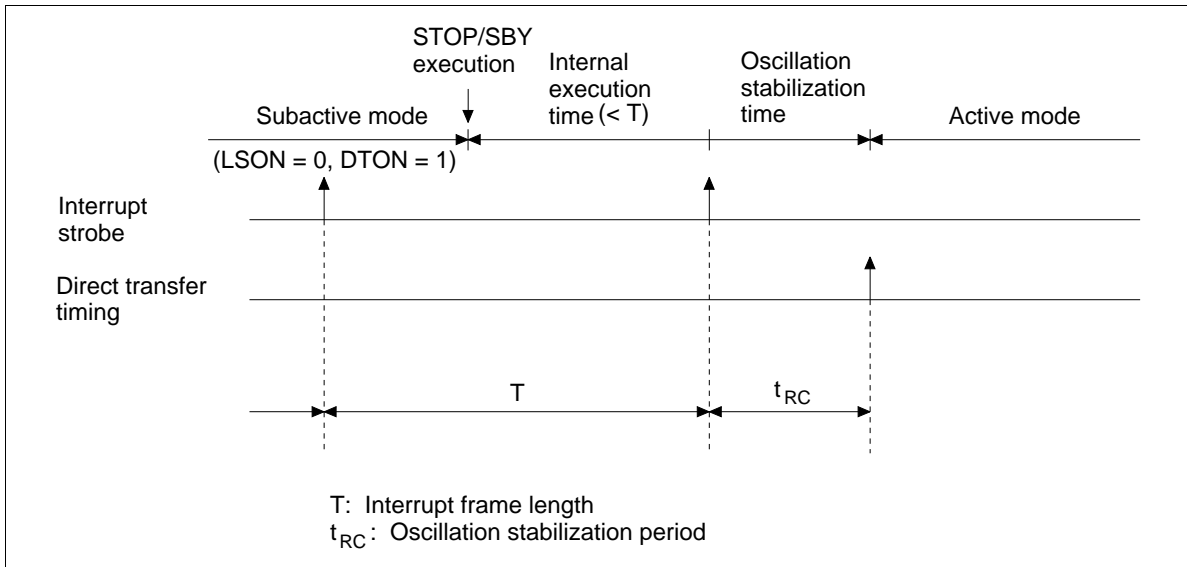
STOP/SBY execution

Internal execution time (< T)

Oscillation stabilization time

Subactive mode

Active mode

(LSON = 0, DTON = 1)

Interrupt strobe

Direct transfer timing

T

$t_{RC}$

T: Interrupt frame length
$t_{RC}$: Oscillation stabilization period